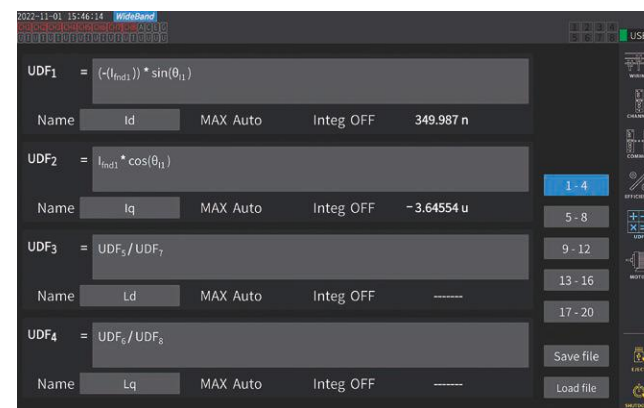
2022-11-01 15:46:14 WideBand

1 2 3 4
5 6 7 8

USB

$\text{UDF}_1$ = $(-(I_{fnd1})) * \sin(\theta_{I1})$

Name Id MAX Auto Integ OFF 349.987 n

$\text{UDF}_2$ = $I_{fnd1} * \cos(\theta_{I1})$

Name Iq MAX Auto Integ OFF −3.64554 u

$\text{UDF}_3$ = $\text{UDF}_5 / \text{UDF}_7$

Name Ld MAX Auto Integ OFF -------

$\text{UDF}_4$ = $\text{UDF}_6 / \text{UDF}_8$

Name Lq MAX Auto Integ OFF -------

1 - 4
5 - 8
9 - 12
13 - 16
17 - 20

Save file
Load file